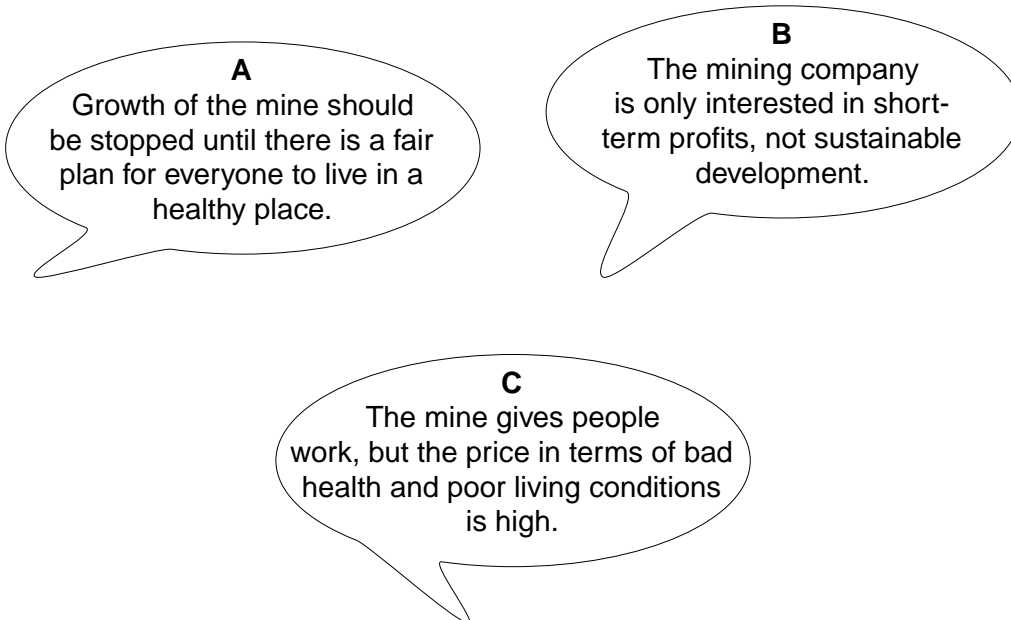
A
Growth of the mine should be stopped until there is a fair plan for everyone to live in a healthy place.

B
The mining company is only interested in short-term profits, not sustainable development.

C
The mine gives people work, but the price in terms of bad health and poor living conditions is high.